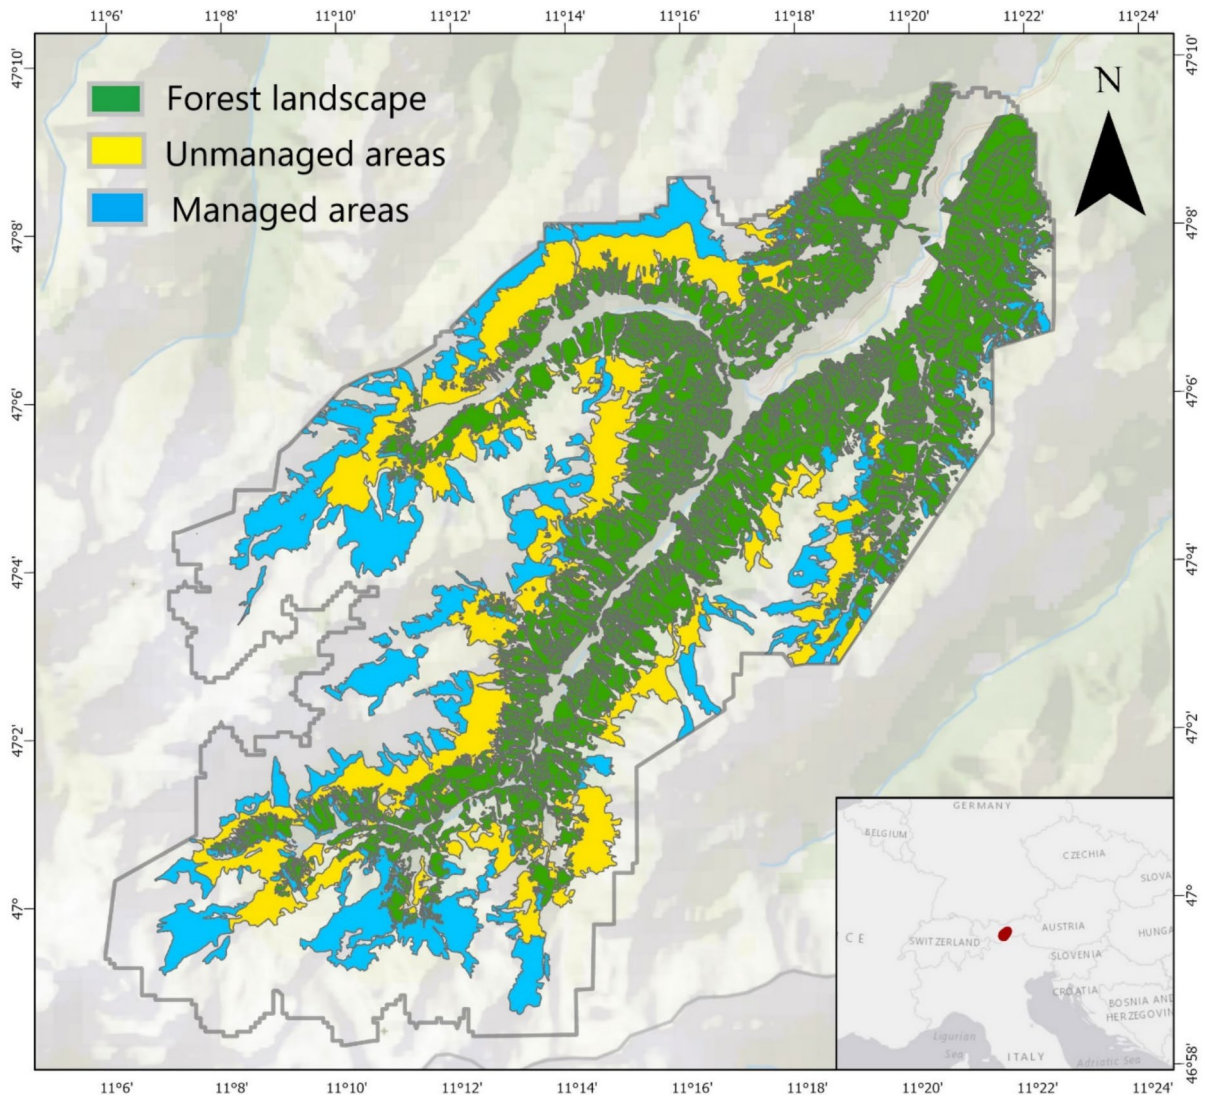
11°6' 11°8' 11°10' 11°12' 11°14' 11°16' 11°18' 11°20' 11°22' 11°24'

Forest landscape
Unmanaged areas
Managed areas

N

47°10'
47°8'
47°6'
47°4'
47°2'
47°

47°10'
47°8'
47°6'
47°4'
47°2'
47°
46°58'

GERMANY
BELGIUM
CZECHIA
SLOVA
CE
SWITZERLAND
AUSTRIA
HUNGA
SLOVENIA
CROATIA
BOSNIA AND HERZEGOVIN
Ligurian Sea
ITALY
Adriatic Sea

11°6' 11°8' 11°10' 11°12' 11°14' 11°16' 11°18' 11°20' 11°22' 11°24'